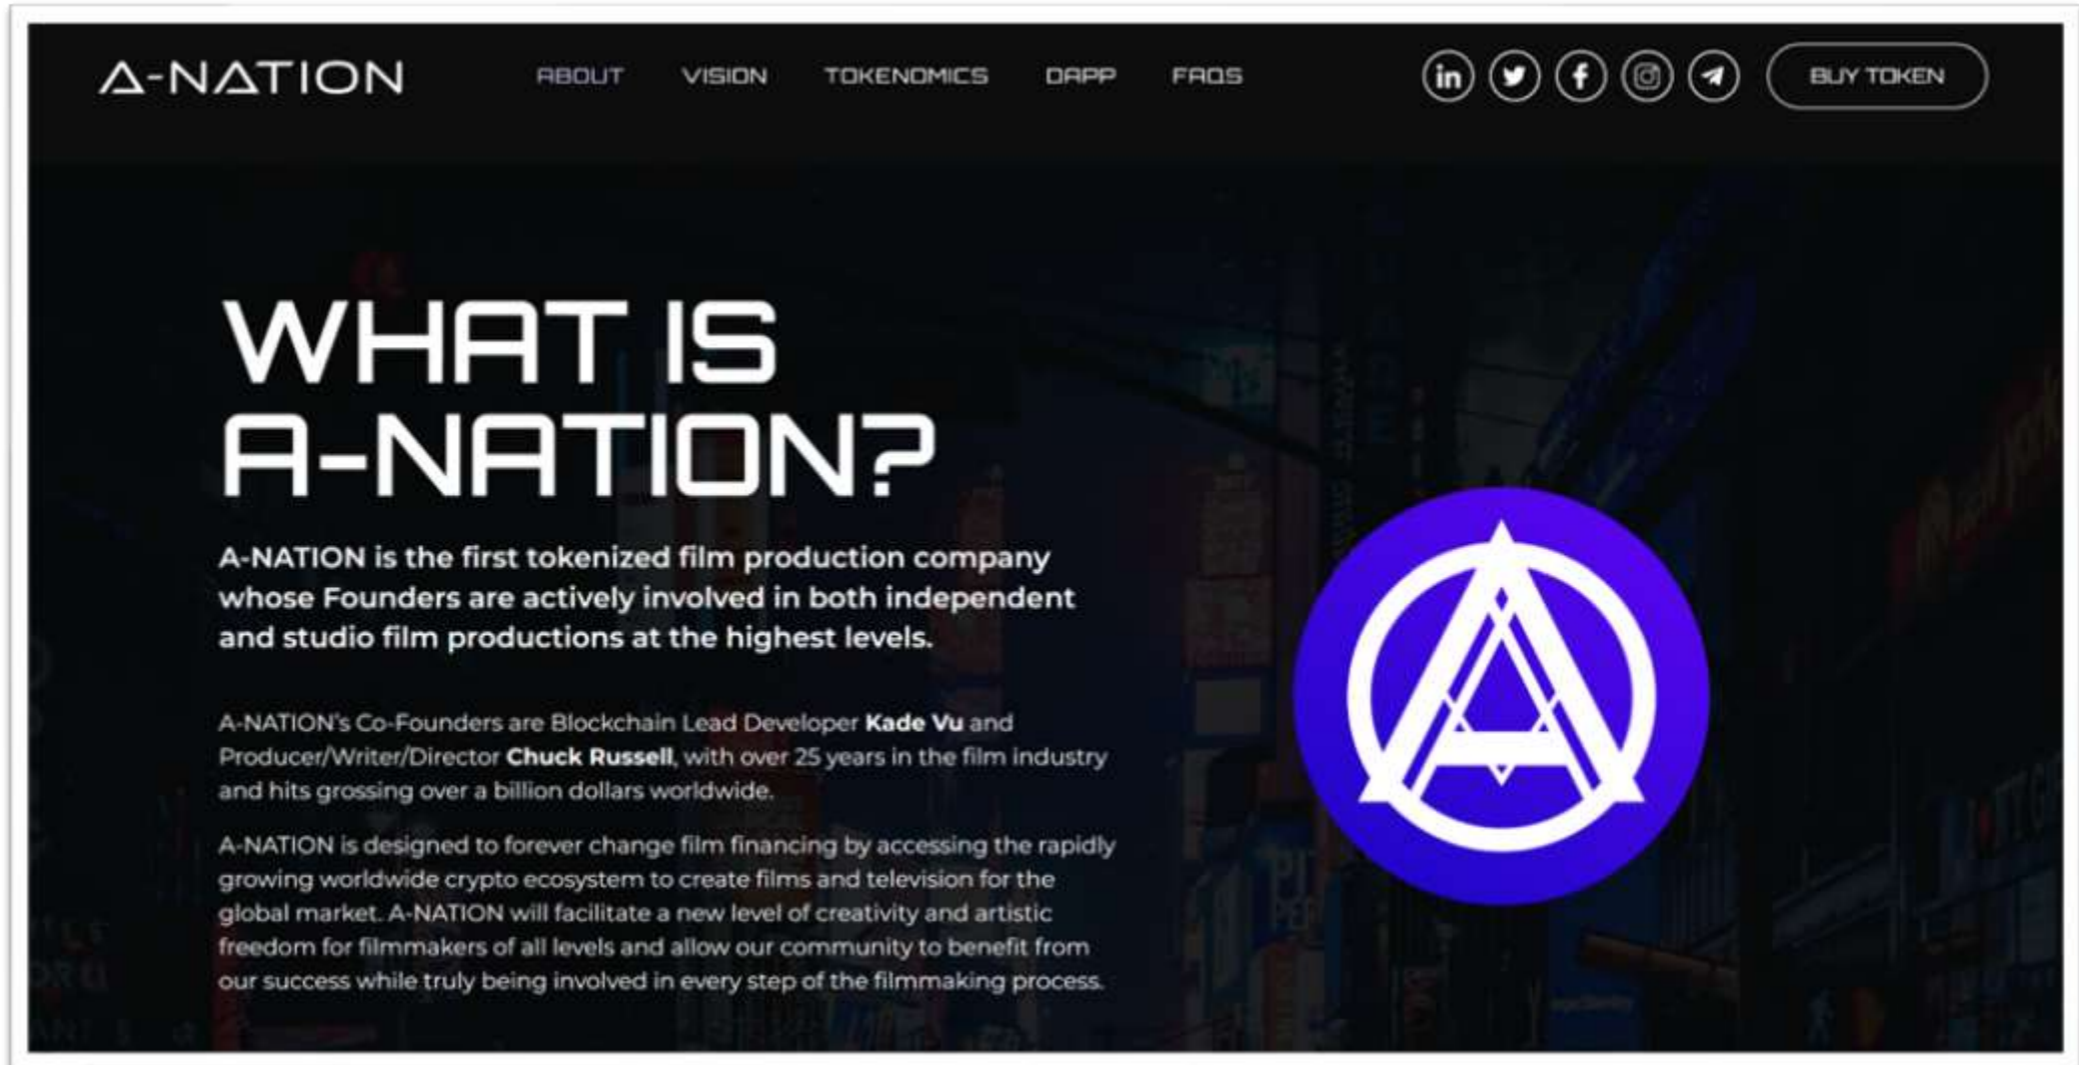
A-NATION

ABOUT VISION TOKENOMICS DAPP FAQS

BUY TOKEN

WHAT IS A-NATION?

A-NATION is the first tokenized film production company whose Founders are actively involved in both independent and studio film productions at the highest levels.

A-NATION's Co-Founders are Blockchain Lead Developer **Kade Vu** and Producer/Writer/Director **Chuck Russell**, with over 25 years in the film industry and hits grossing over a billion dollars worldwide.

A-NATION is designed to forever change film financing by accessing the rapidly growing worldwide crypto ecosystem to create films and television for the global market. A-NATION will facilitate a new level of creativity and artistic freedom for filmmakers of all levels and allow our community to benefit from our success while truly being involved in every step of the filmmaking process.